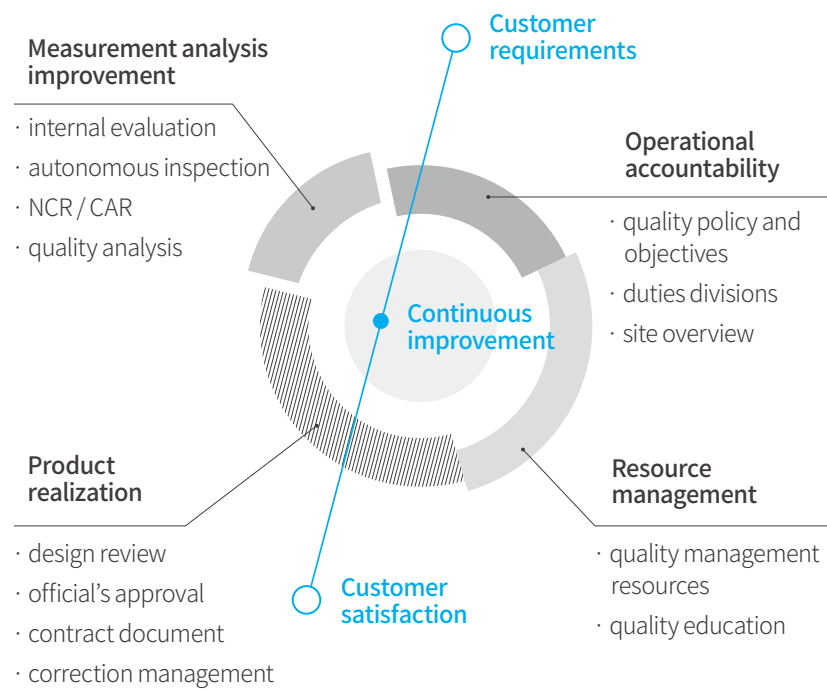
Customer requirements

Measurement analysis improvement

· internal evaluation
· autonomous inspection
· NCR / CAR
· quality analysis

Operational accountability

· quality policy and objectives
· duties divisions
· site overview

Continuous improvement

Product realization

· design review
· official's approval
· contract document
· correction management

Resource management

· quality management resources
· quality education

Customer satisfaction